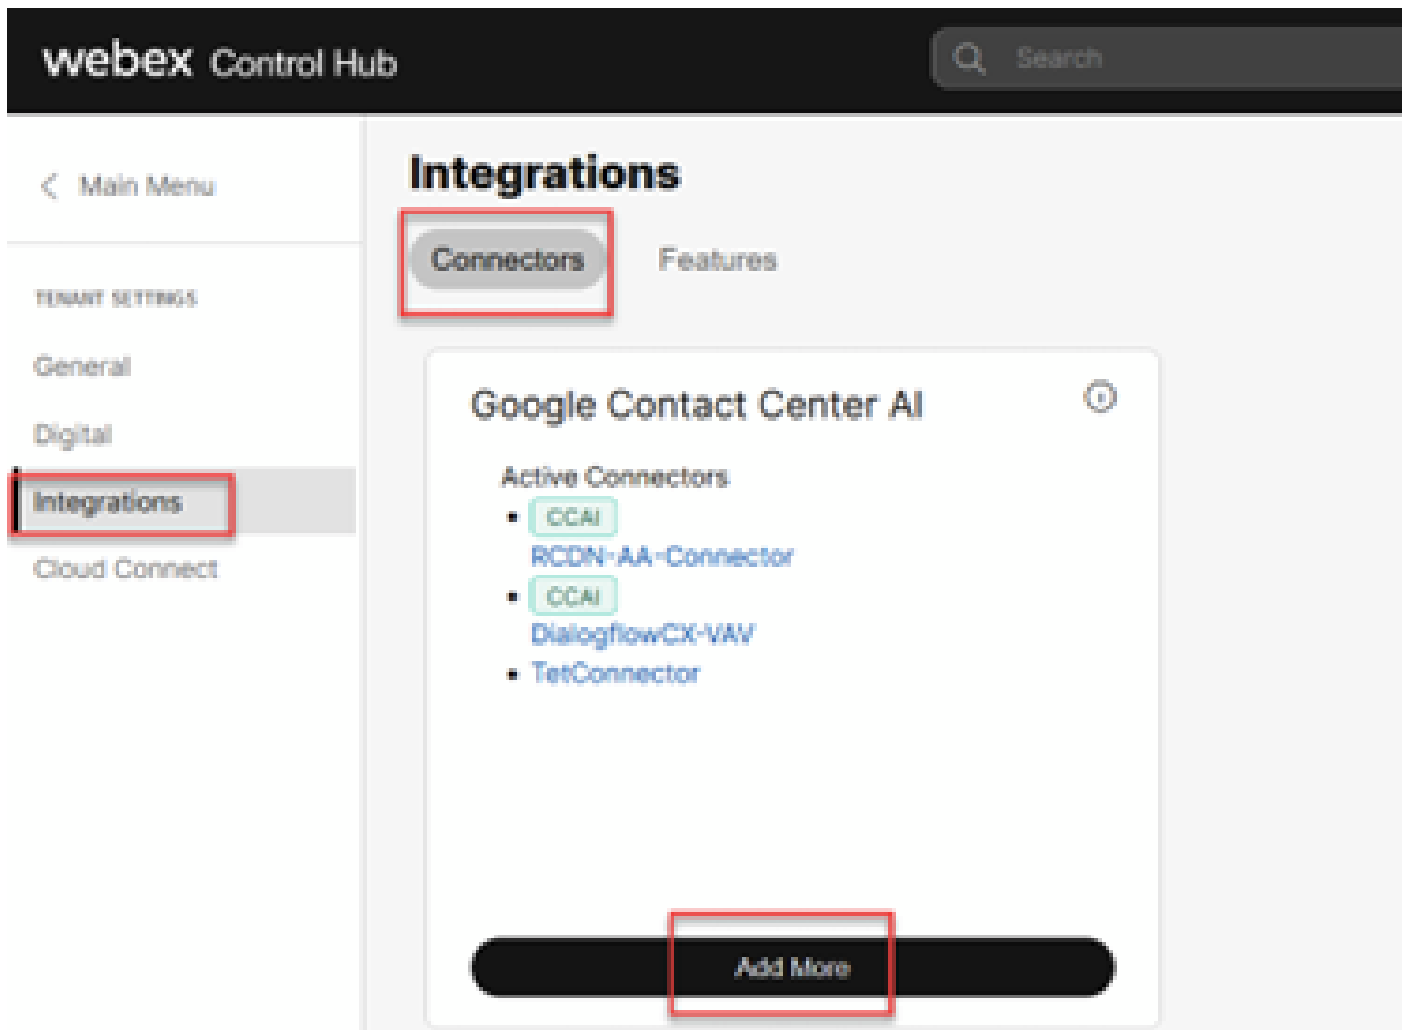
webex Control Hub

Search

< Main Menu

TENANT SETTINGS

General

Digital

Integrations

Cloud Connect

Integrations

Connectors

Features

Google Contact Center AI

Active Connectors

- CCAI RCDN-AA-Connector
- CCAI DialogflowCX-VAV
- TetConnector

Add More